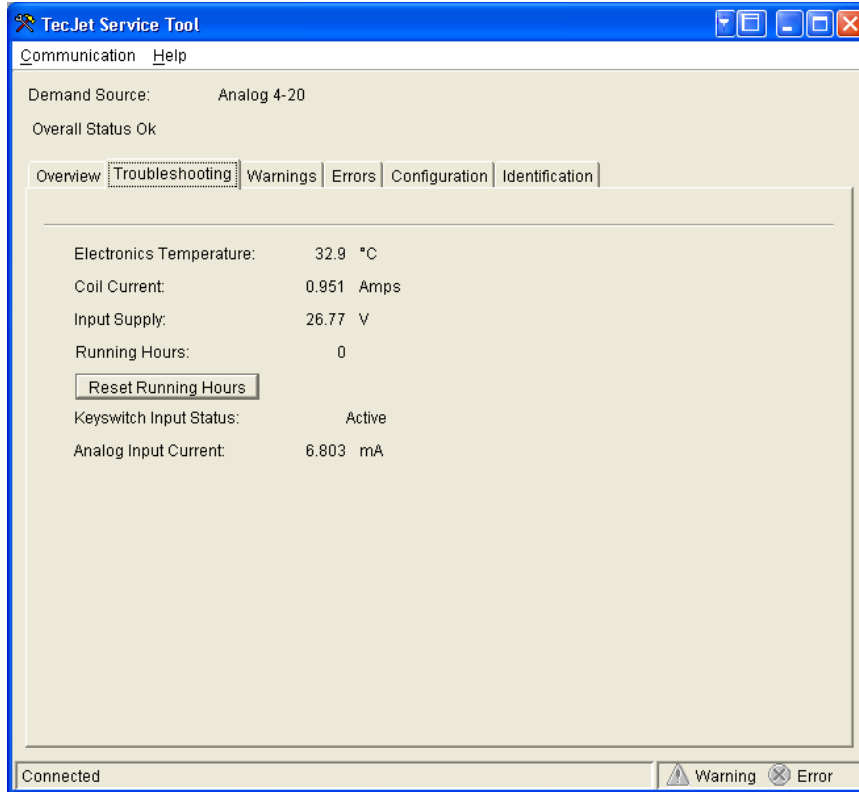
TecJet Service Tool

Communication Help

Demand Source: Analog 4-20

Overall Status Ok

Overview | Troubleshooting | Warnings | Errors | Configuration | Identification

Electronics Temperature: 32.9 °C

Coil Current: 0.951 Amps

Input Supply: 26.77 V

Running Hours: 0

Reset Running Hours

Keyswitch Input Status: Active

Analog Input Current: 6.803 mA

Connected

Warning Error